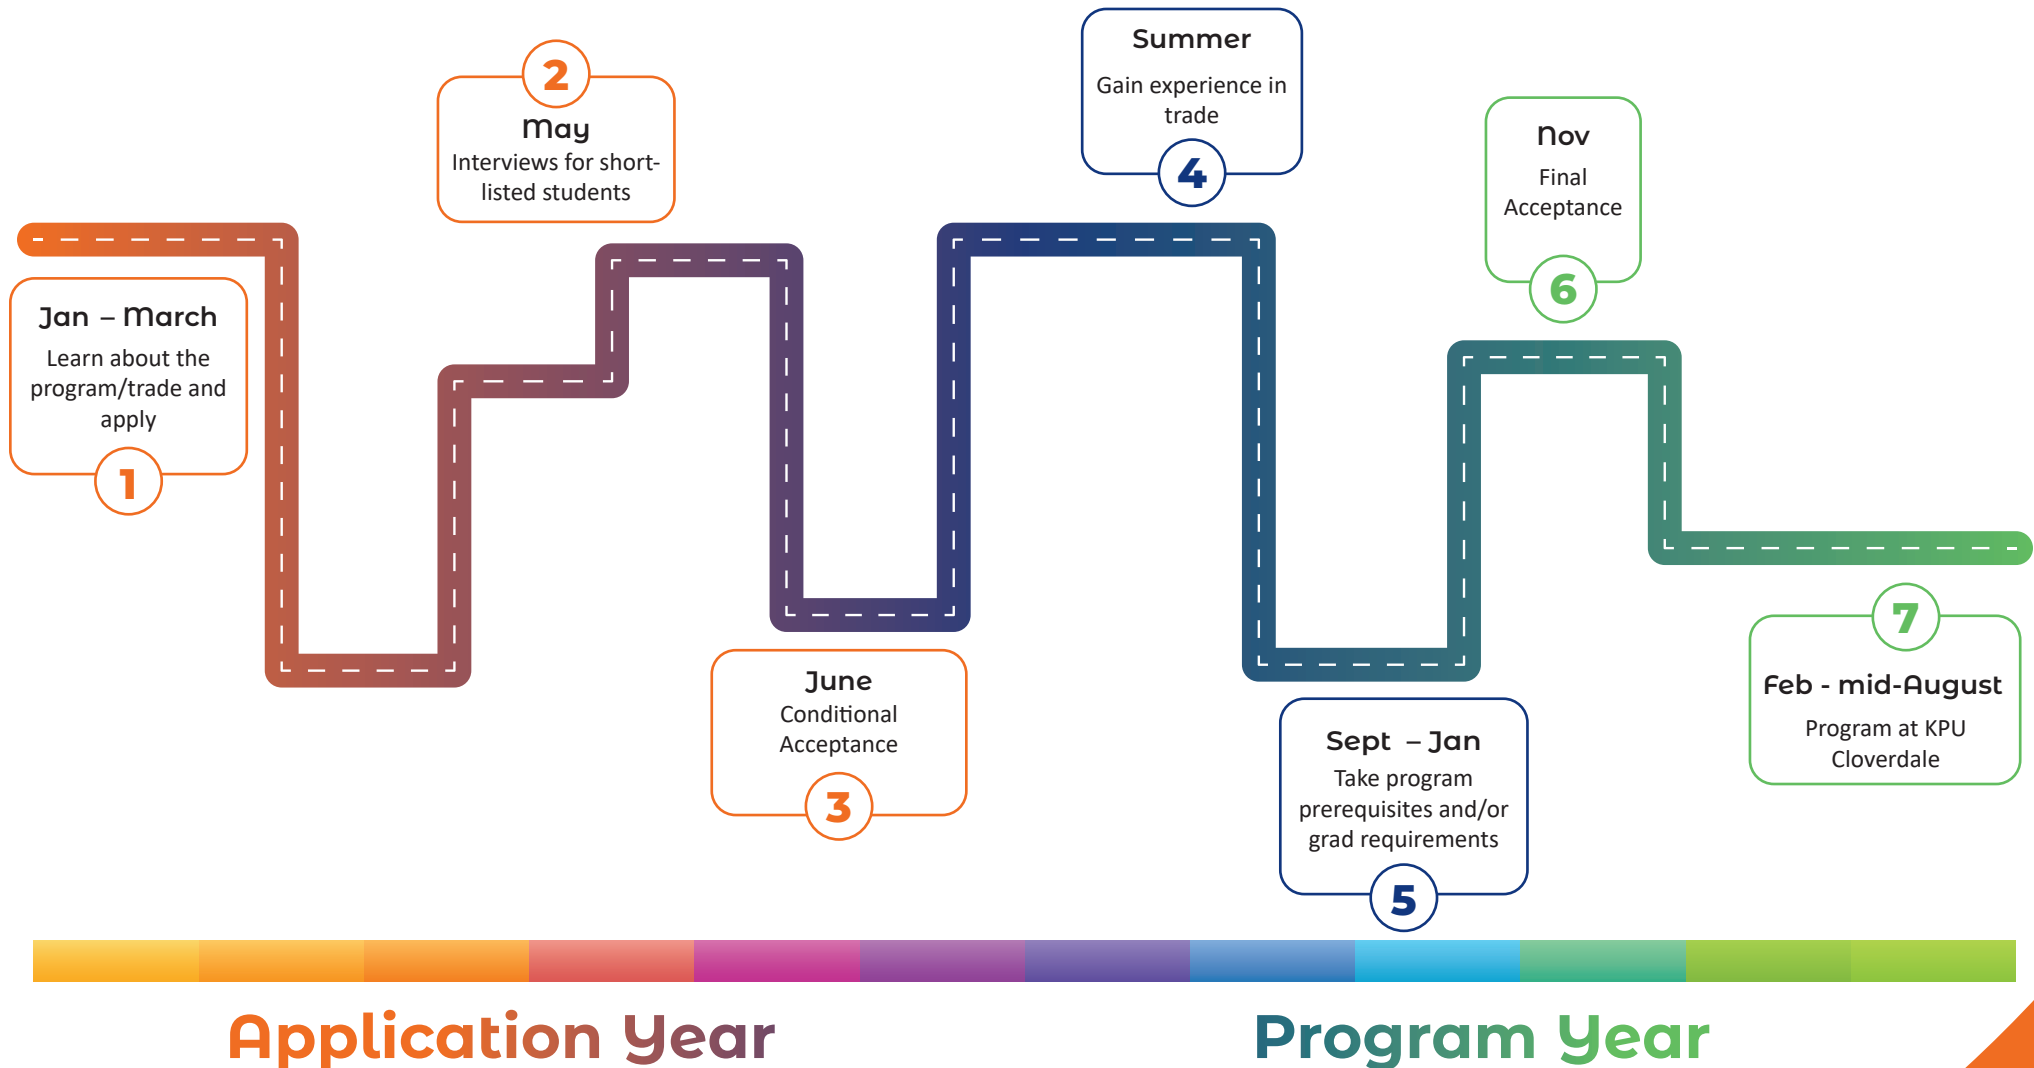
2
May
Interviews for short-listed students

Summer
Gain experience in trade
4

Nov
Final Acceptance
6

Jan – March
Learn about the program/trade and apply
1

June
Conditional Acceptance
3

Sept – Jan
Take program prerequisites and/or grad requirements
5

7
Feb - mid-August
Program at KPU Cloverdale

Application Year

Program Year